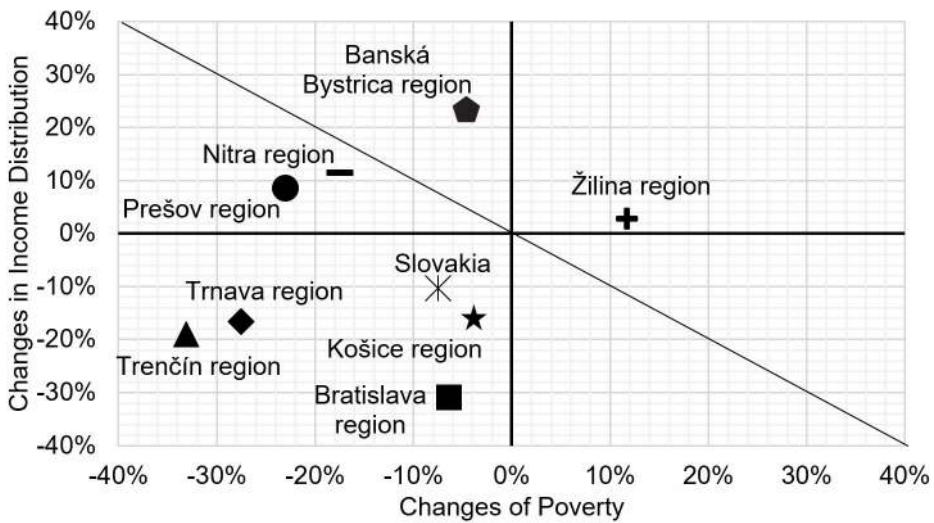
40%
30%
20%
10%
0%
-10%
-20%
-30%
-40%

Changes in Income Distribution

Banská Bystrica region
Nitra region
Prešov region
Žilina region
Slovakia
Trnava region
Trenčín region
Košice region
Bratislava region

-40% -30% -20% -10% 0% 10% 20% 30% 40%

Changes of Poverty